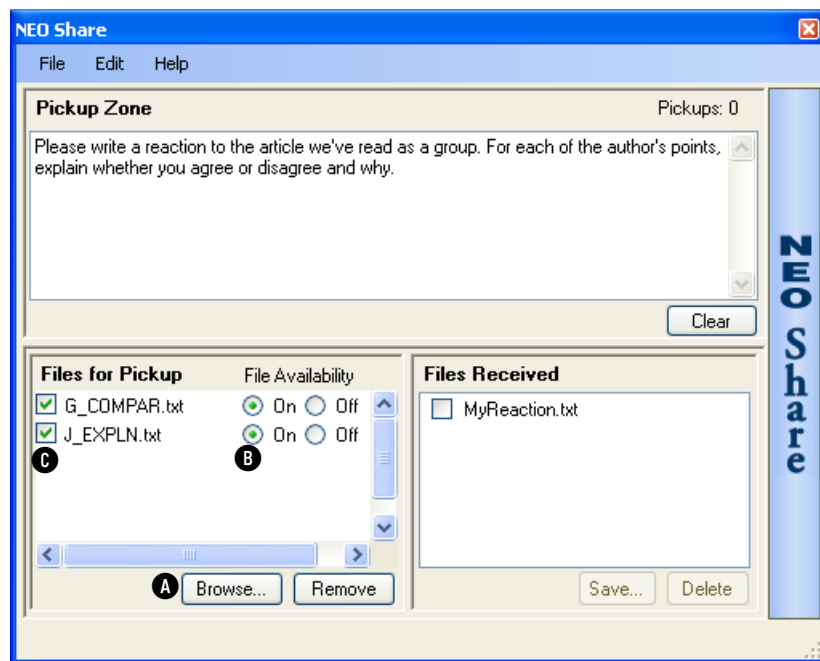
NEO Share

File Edit Help

Pickup Zone

Pickups: 0

Please write a reaction to the article we've read as a group. For each of the author's points, explain whether you agree or disagree and why.

Clear

Files for Pickup

File Availability

G_COMPAR.txt

On Off

J_EXPLN.txt

On Off

C

B

A

Browse...

Remove

Files Received

MyReaction.txt

Save...

Delete

NEO Share